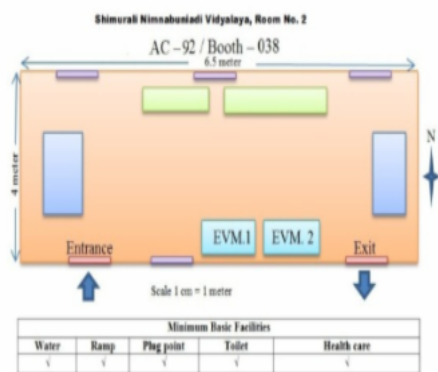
Shimurali Nimnabuniadi Vidyalaya, Room No. 2

AC – 92 / Booth – 038

6.5 meter

4 meter

N

EVM.1

EVM. 2

Entrance

Exit

Scale 1 cm = 1 meter

| Minimum Basic Facilities | | | | |
|---|---|---|---|---|
| Water | Ramp | Plug point | Toilet | Health care |
| √ | √ | √ | √ | √ |